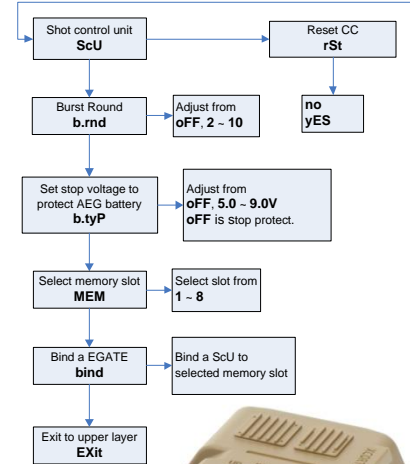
Shot control unit
ScU

Reset CC
rSt

no
yES

Burst Round
b.rnd

Adjust from
oFF, 2 ~ 10

Set stop voltage to protect AEG battery
b.tyP

Adjust from
oFF, 5.0 ~ 9.0V
oFF is stop protect.

Select memory slot
MEM

Select slot from
1 ~ 8

Bind a EGATE
bind

Bind a ScU to selected memory slot

Exit to upper layer
EXit